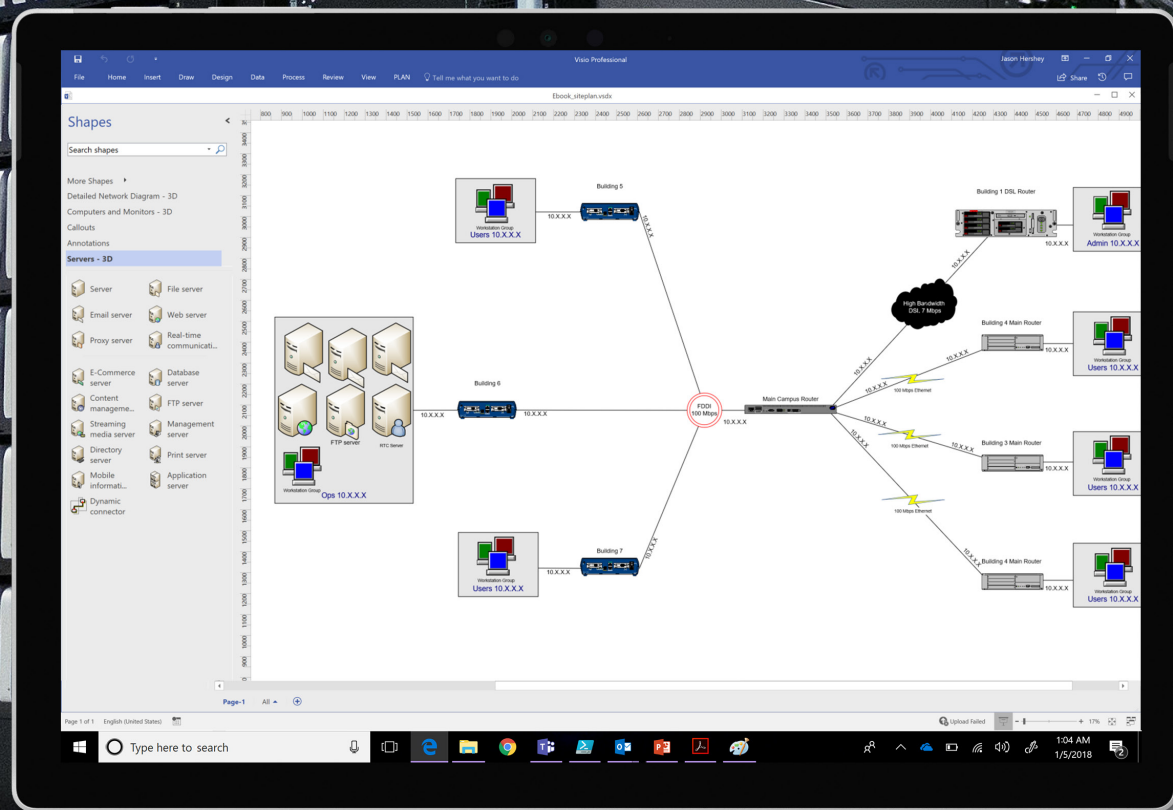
Visio Professional

Jason Hershey

File Home Insert Draw Design Data Process Review View PLAN Tell me what you want to do

Share

Ebook_siteplan.vsdx

Shapes

Search shapes

More Shapes
Detailed Network Diagram - 3D
Computers and Monitors - 3D
Callouts
Annotations
Servers - 3D

Server
File server
Email server
Web server
Proxy server
Real-time communicati...
E-Commerce server
Database server
Content manageme...
FTP server
Streaming media server
Management server
Directory server
Print server
Mobile informati...
Application server
Dynamic connector

800 900 1000 1100 1200 1300 1400 1500 1600 1700 1800 1900 2000 2100 2200 2300 2400 2500 2600 2700 2800 2900 3000 3100 3200 3300 3400 3500 3600 3700 3800 3900 4000 4100 4200 4300 4400 4500 4600 4700 4800 4900

Workstation Group
Users 10.X.X.X

Building 5

10.X.X.X

10.X.X.X

Building 1 DSL Router

Workstation Group
Admin 10.X.X.X

10.X.X.X

10.X.X.X

High Bandwidth DSL 7 Mbps

Building 4 Main Router

Workstation Group
Users 10.X.X.X

10.X.X.X

10.X.X.X

10.X.X.X

100 Mbps Ethernet

FTP server

RTC Server

Workstation Group
Ops 10.X.X.X

Building 6

10.X.X.X

10.X.X.X

FDDI 100 Mbps

10.X.X.X

Main Campus Router

10.X.X.X

10.X.X.X

100 Mbps Ethernet

Building 3 Main Router

Workstation Group
Users 10.X.X.X

10.X.X.X

100 Mbps Ethernet

10.X.X.X

Building 4 Main Router

Workstation Group
Users 10.X.X.X

10.X.X.X

Workstation Group
Users 10.X.X.X

10.X.X.X

Building 7

10.X.X.X

Page-1 All

Page 1 of 1 English (United States)

Upload Failed 17%

Type here to search

1:04 AM
1/5/2018